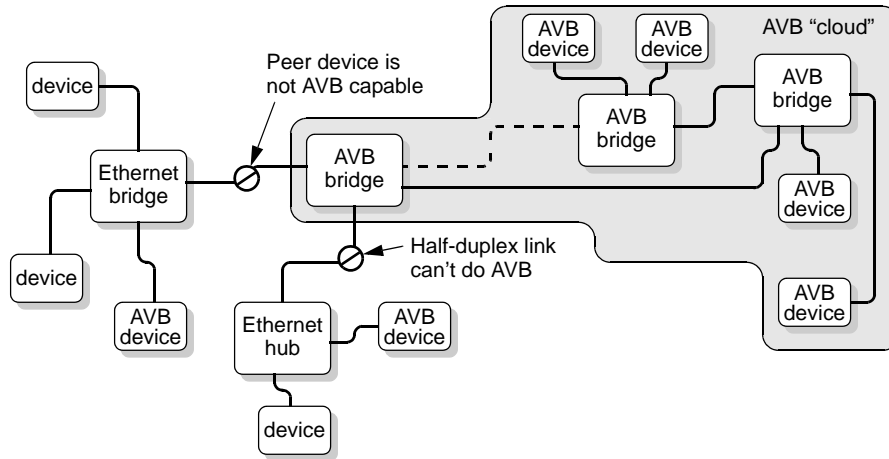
AVB device

AVB device

AVB "cloud"

device

Peer device is not AVB capable

AVB bridge

AVB bridge

Ethernet bridge

AVB bridge

AVB device

Half-duplex link can't do AVB

device

AVB device

AVB device

Ethernet hub

AVB device

device